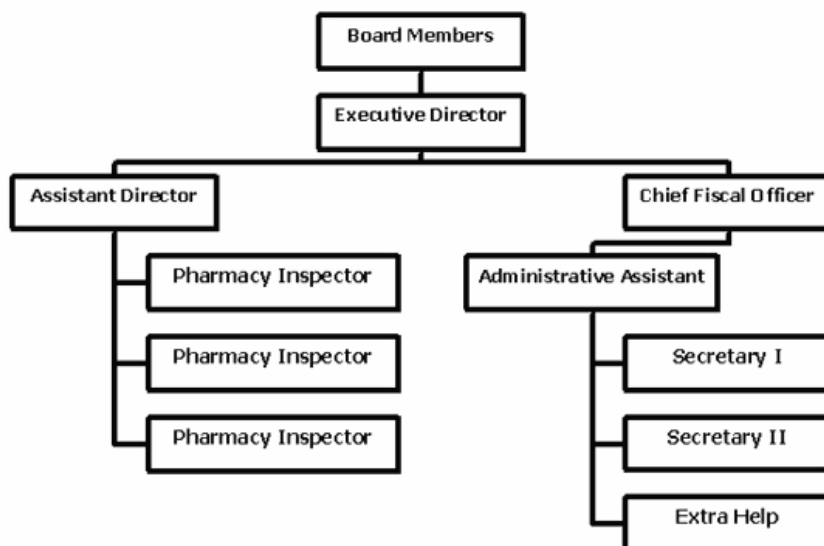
Board Members

Executive Director

Assistant Director

Chief Fiscal Officer

Pharmacy Inspector

Pharmacy Inspector

Pharmacy Inspector

Administrative Assistant

Secretary I

Secretary II

Extra Help